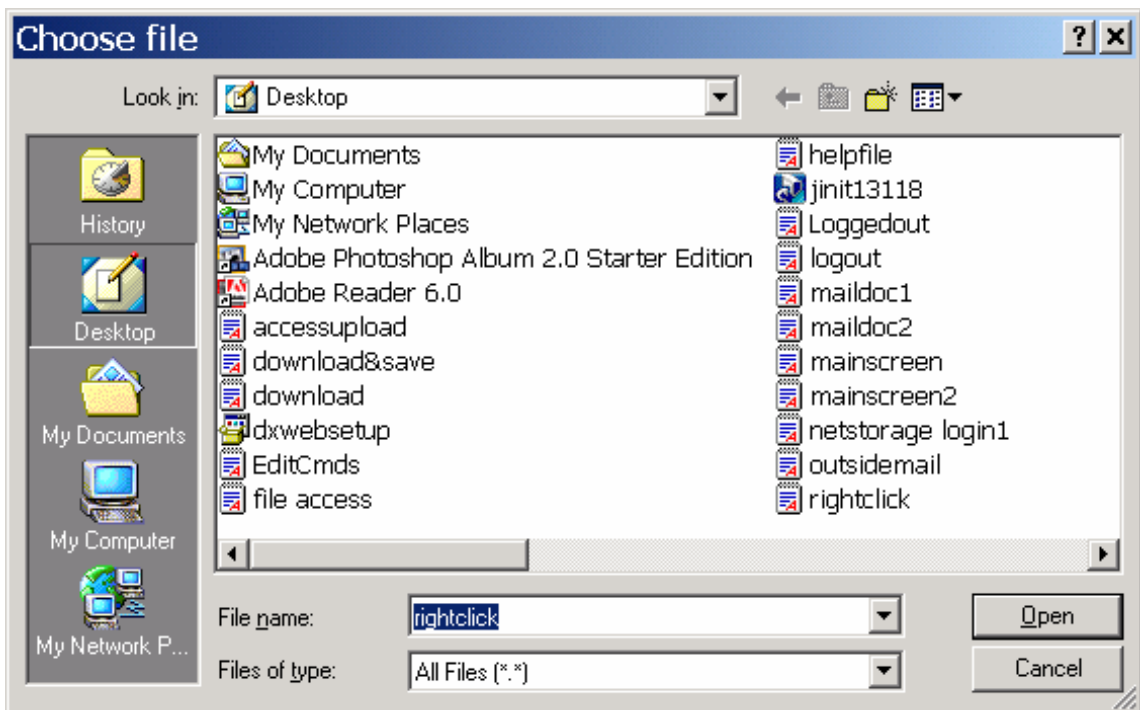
Choose file

?

Look in: Desktop

History

Desktop

My Documents

My Computer

My Network P...

My Documents
My Computer
My Network Places
Adobe Photoshop Album 2.0 Starter Edition
Adobe Reader 6.0
accessupload
download&save
download
dxwebsetup
EditCmds
file access

helpfile
jinit13118
Loggedout
logout
maildoc1
maildoc2
mainscreen
mainscreen2
netstorage login1
outsidemail
rightclick

File name: rightclick

Files of type: All Files (*.*)

Open

Cancel